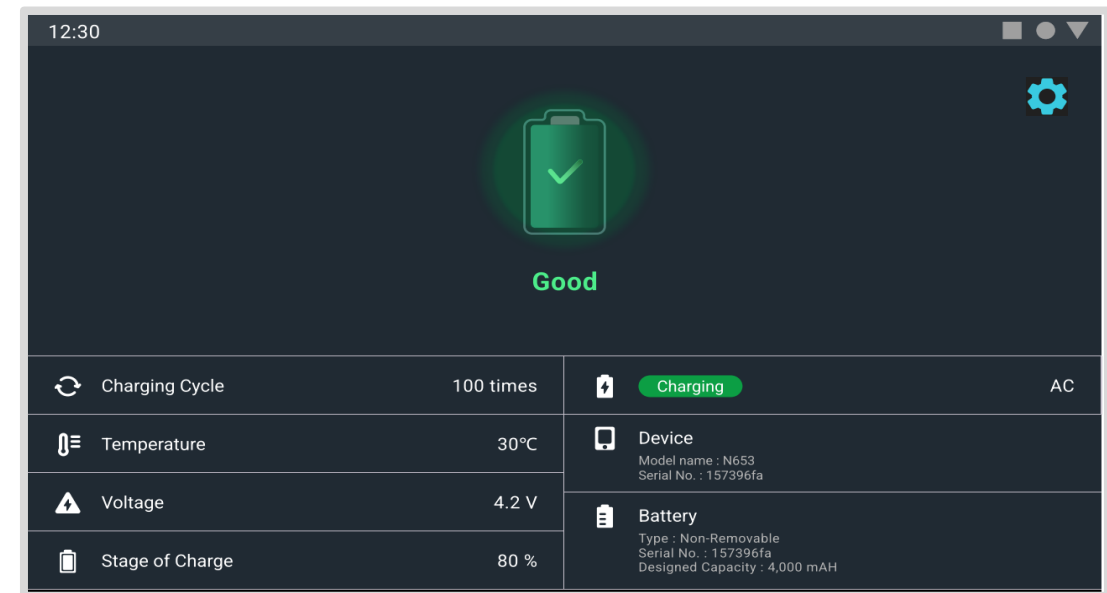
12:30

Good

Charging Cycle 100 times

Temperature 30℃

Voltage 4.2 V

Stage of Charge 80 %

Charging AC

Device
Model name : N653
Serial No. : 157396fa

Battery
Type : Non-Removable
Serial No. : 157396fa
Designed Capacity : 4,000 mAH